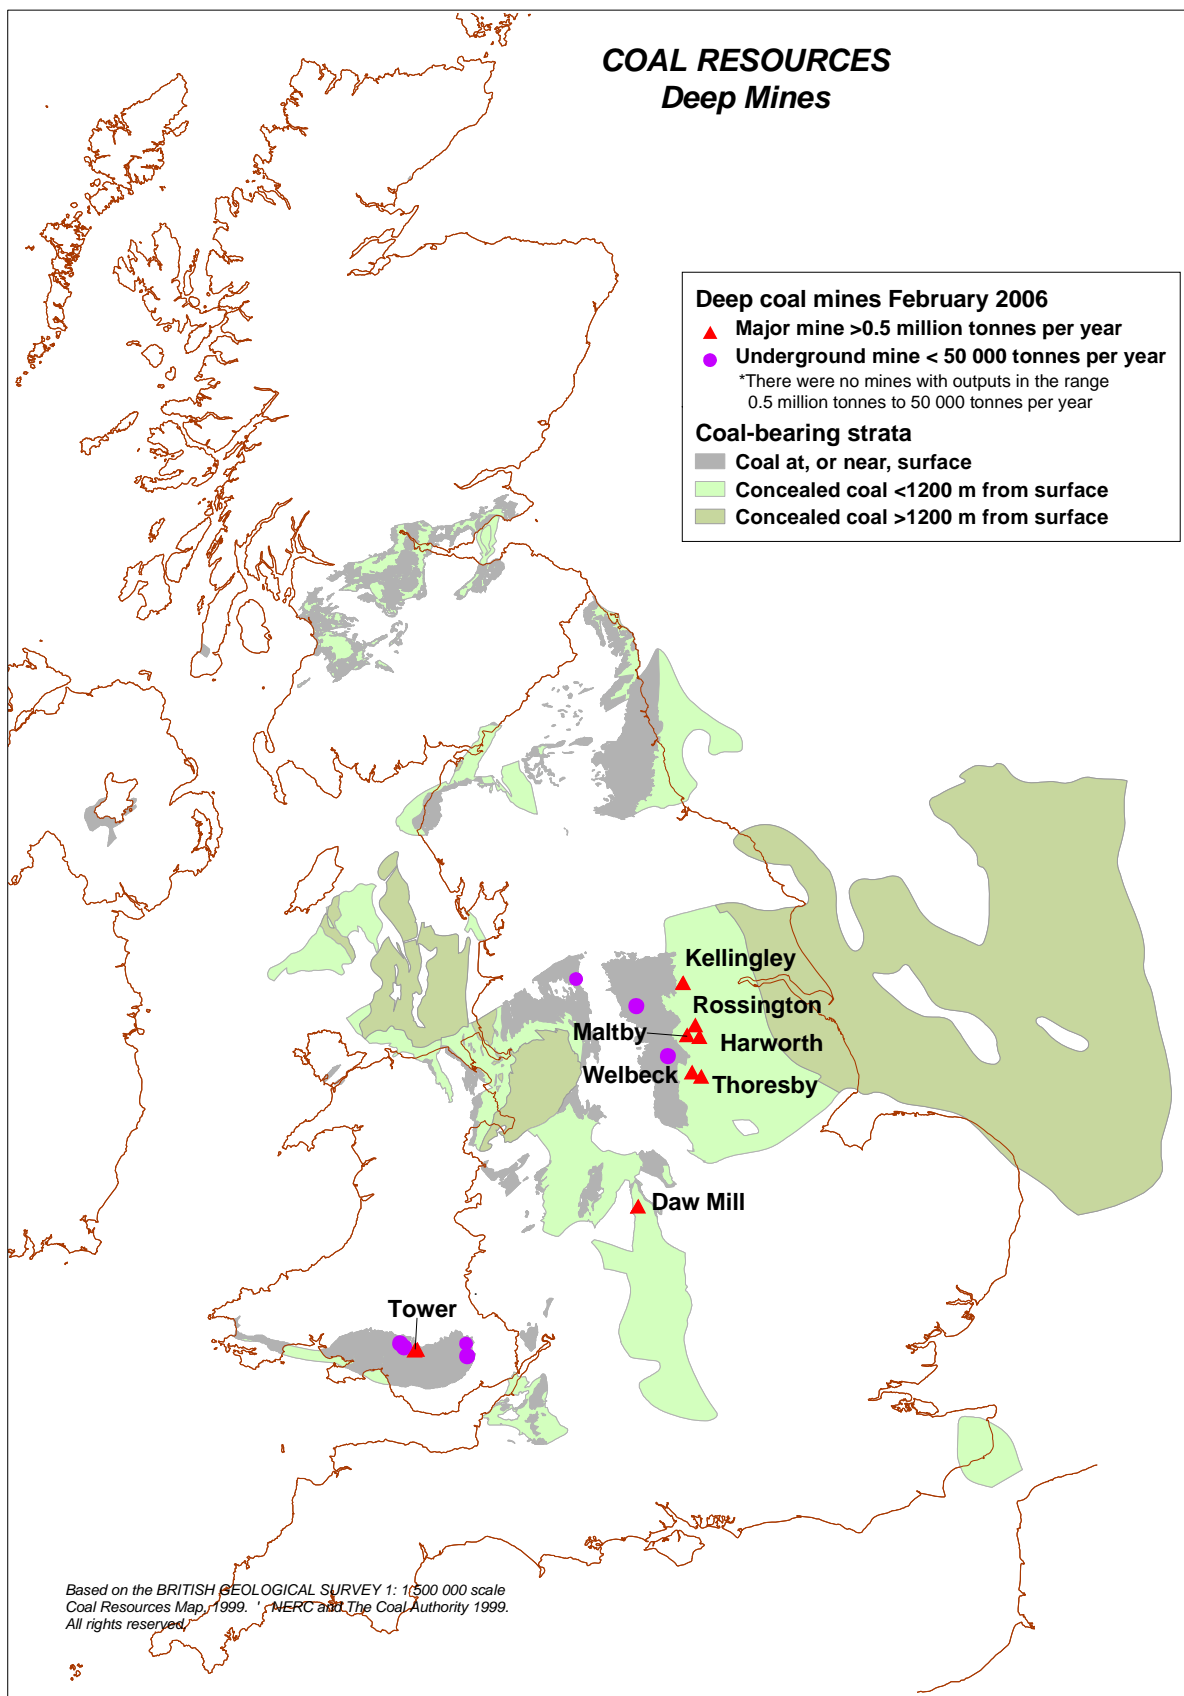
COAL RESOURCES
Deep Mines

Deep coal mines February 2006
Major mine >0.5 million tonnes per year
Underground mine < 50 000 tonnes per year
*There were no mines with outputs in the range 0.5 million tonnes to 50 000 tonnes per year

Coal-bearing strata
Coal at, or near, surface
Concealed coal <1200 m from surface
Concealed coal >1200 m from surface

Kellingley
Rossington
Maltby
Harworth
Welbeck
Thoresby
Daw Mill
Tower

Based on the BRITISH GEOLOGICAL SURVEY 1: 1 500 000 scale Coal Resources Map, 1999. ' NERC and The Coal Authority 1999. All rights reserved.